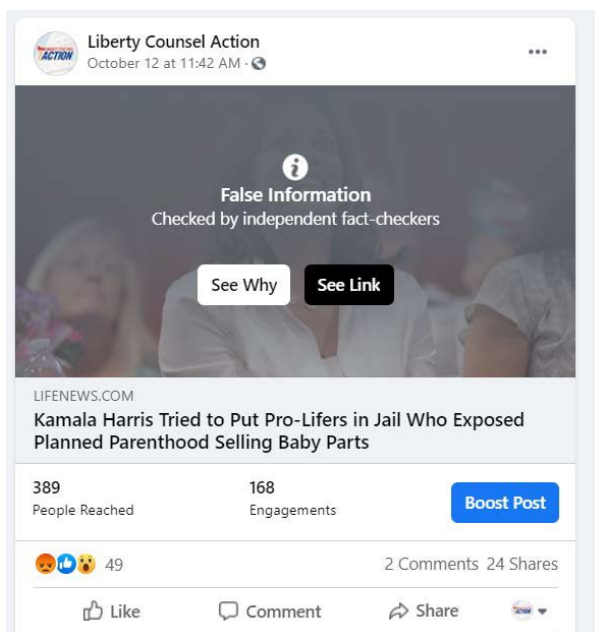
Liberty Counsel Action
October 12 at 11:42 AM ·

False Information
Checked by independent fact-checkers

See Why
See Link

LIFENEWS.COM
Kamala Harris Tried to Put Pro-Lifers in Jail Who Exposed Planned Parenthood Selling Baby Parts

389
People Reached

168
Engagements

Boost Post

49

2 Comments 24 Shares

Like
Comment
Share